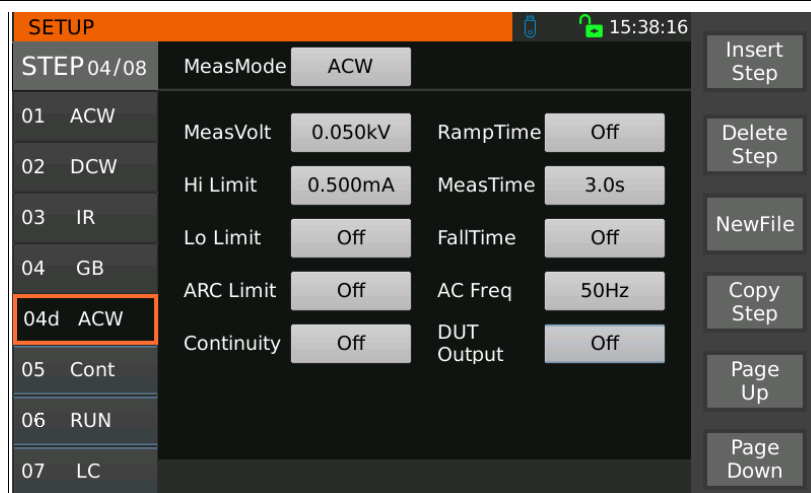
SETUP

15:38:16

STEP 04/08

MeasMode ACW

01 ACW

02 DCW

03 IR

04 GB

04d ACW

05 Cont

06 RUN

07 LC

MeasVolt 0.050kV

Hi Limit 0.500mA

Lo Limit Off

ARC Limit Off

Continuity Off

RampTime Off

MeasTime 3.0s

FallTime Off

AC Freq 50Hz

DUT Output Off

Insert Step

Delete Step

NewFile

Copy Step

Page Up

Page Down